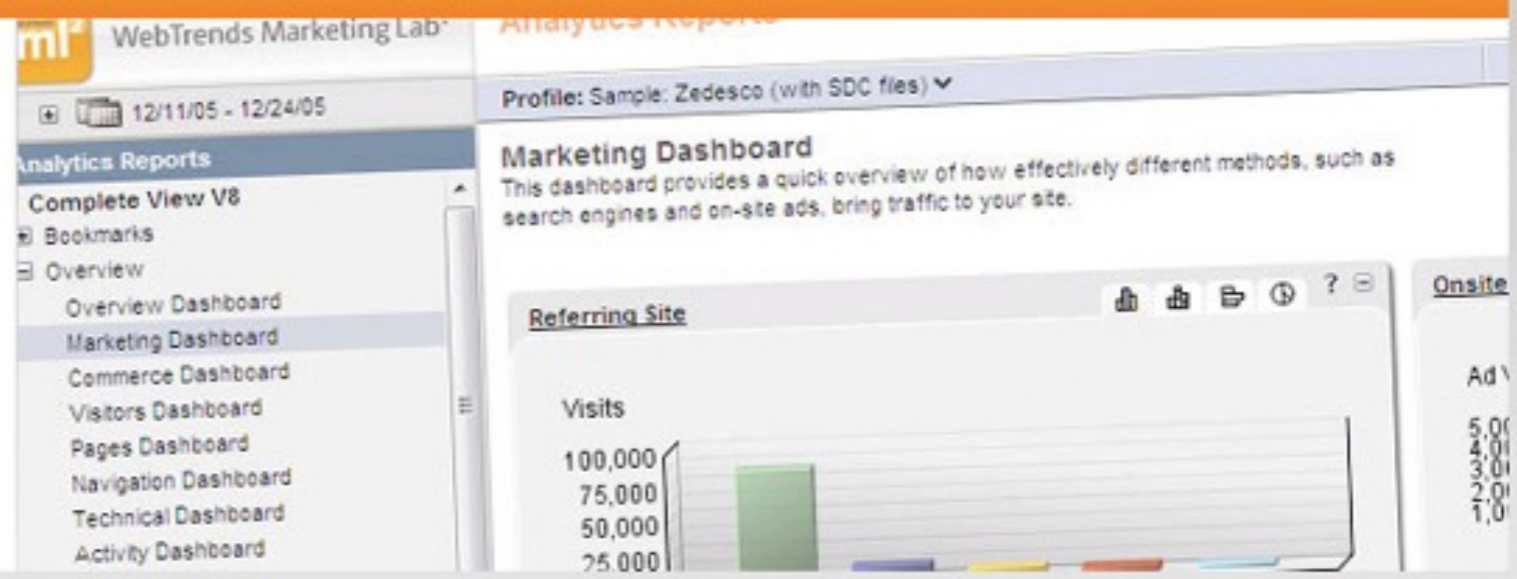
ml² WebTrends Marketing Lab™

Analytics Reports

12/11/05 - 12/24/05

Analytics Reports

Complete View V8

Bookmarks

Overview

Overview Dashboard

Marketing Dashboard

Commerce Dashboard

Visitors Dashboard

Pages Dashboard

Navigation Dashboard

Technical Dashboard

Activity Dashboard

Profile: Sample: Zedesco (with SDC files)

Marketing Dashboard

This dashboard provides a quick overview of how effectively different methods, such as search engines and on-site ads, bring traffic to your site.

Referring Site

?

Visits

100,000

75,000

50,000

25,000

Onsite

Ad V

5,0

4,0

3,0

2,0

1,0